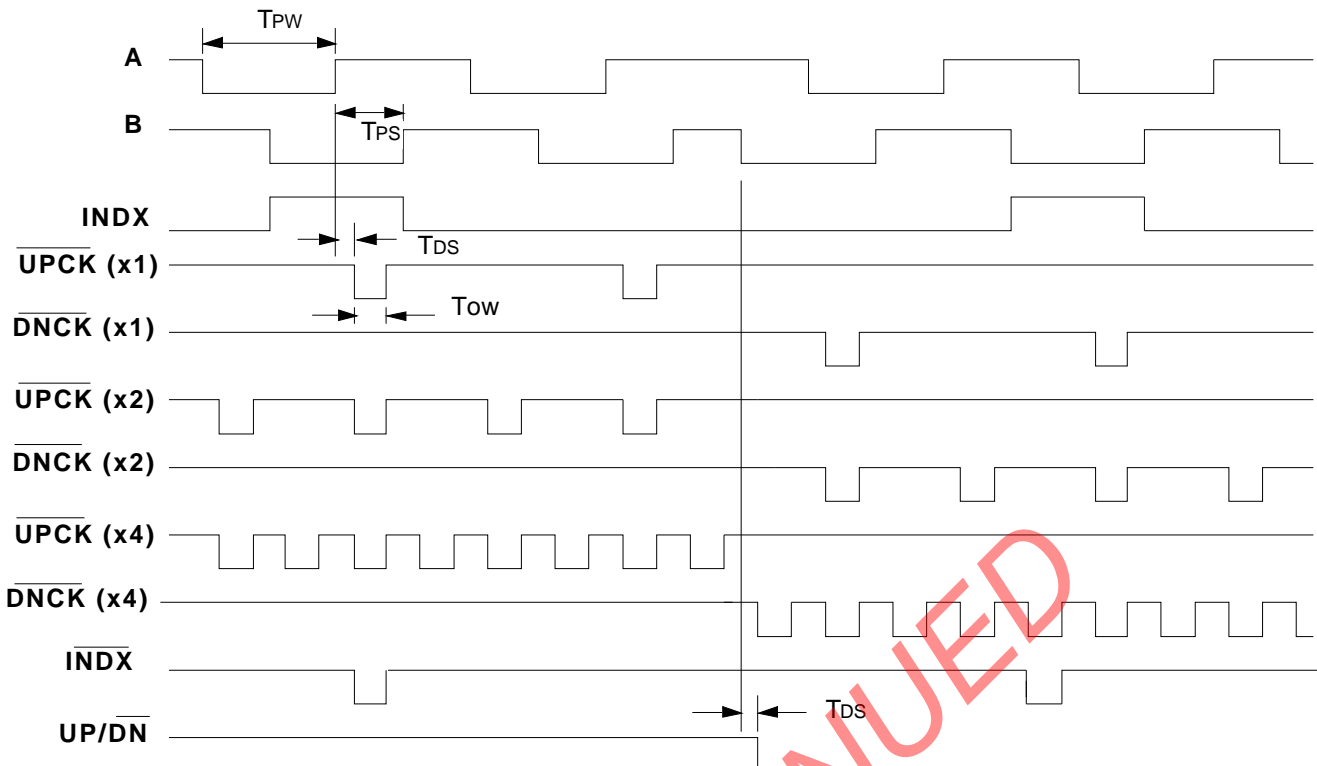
TPW

A

B

TPS

INDX

TDS

$\overline{UPCK}$ (x1)

TOW

$\overline{DNCK}$ (x1)

$\overline{UPCK}$ (x2)

$\overline{DNCK}$ (x2)

$\overline{UPCK}$ (x4)

$\overline{DNCK}$ (x4)

$\overline{INDX}$

TDS

UP/$\overline{DN}$

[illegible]NUED